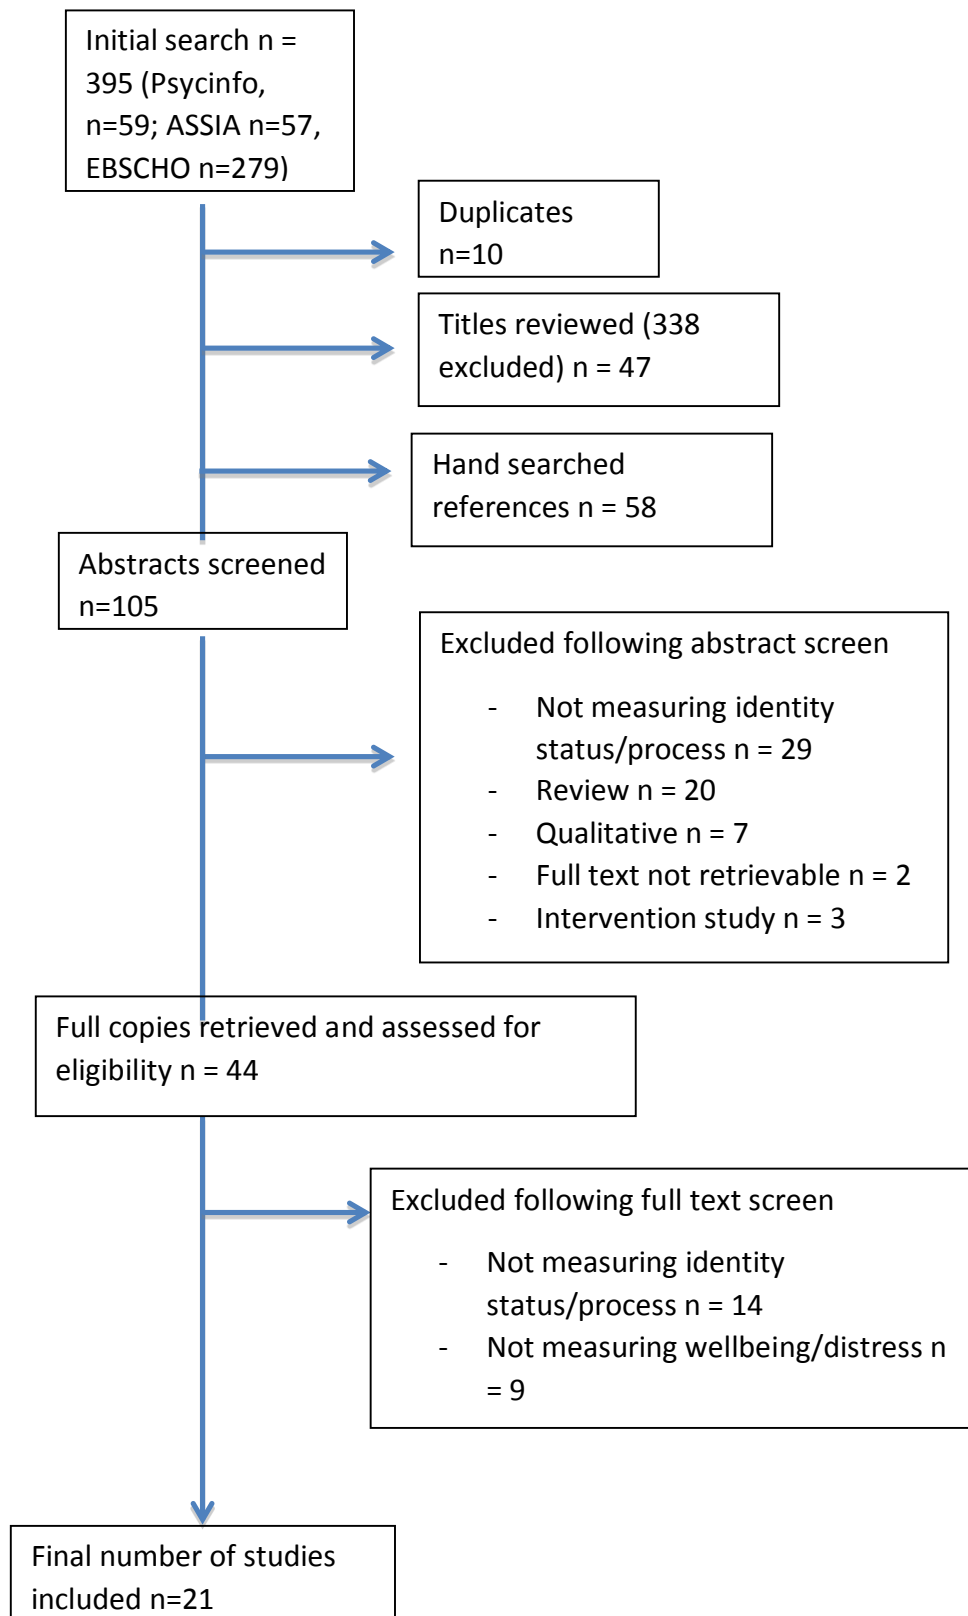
Initial search n = 395 (Psycinfo, n=59; ASSIA n=57, EBSCHO n=279)

Duplicates n=10

Titles reviewed (338 excluded) n = 47

Hand searched references n = 58

Abstracts screened n=105

Excluded following abstract screen

- Not measuring identity status/process n = 29
- Review n = 20
- Qualitative n = 7
- Full text not retrievable n = 2
- Intervention study n = 3

Full copies retrieved and assessed for eligibility n = 44

Excluded following full text screen

- Not measuring identity status/process n = 14
- Not measuring wellbeing/distress n = 9

Final number of studies included n=21